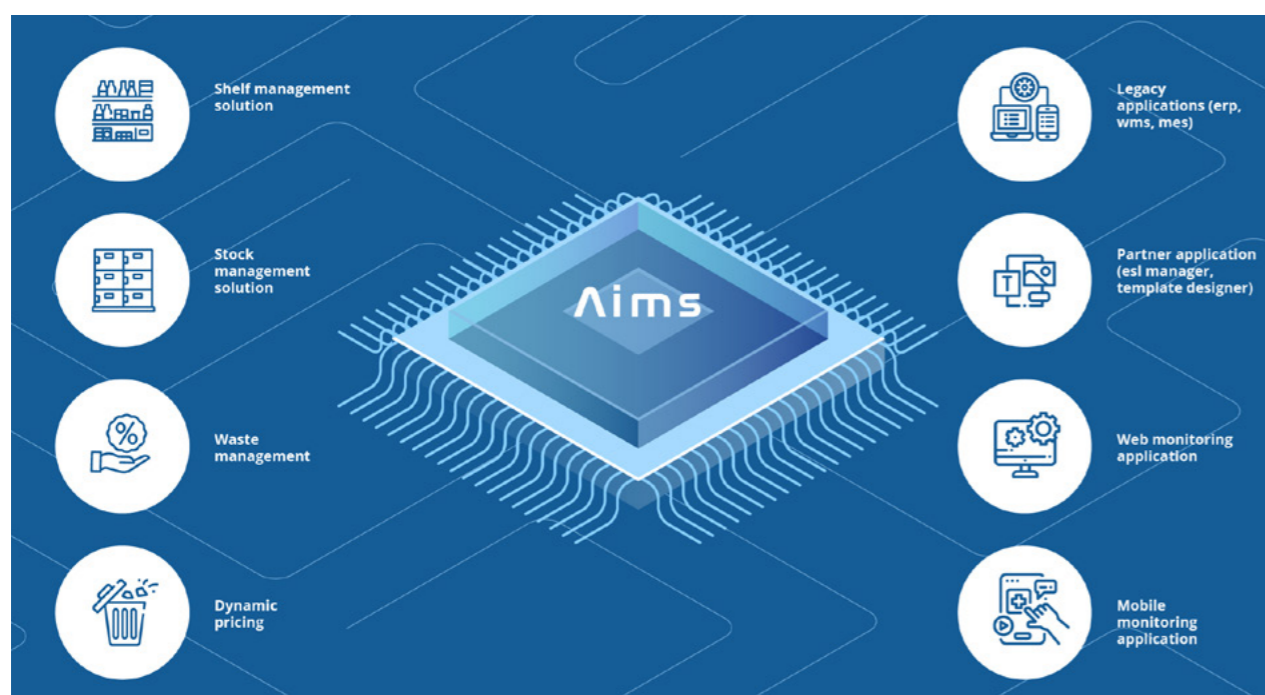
Shelf management solution

Stock management solution

Waste management

Dynamic pricing

Aims

Legacy applications (erp, wms, mes)

Partner application (esl manager, template designer)

Web monitoring application

Mobile monitoring application